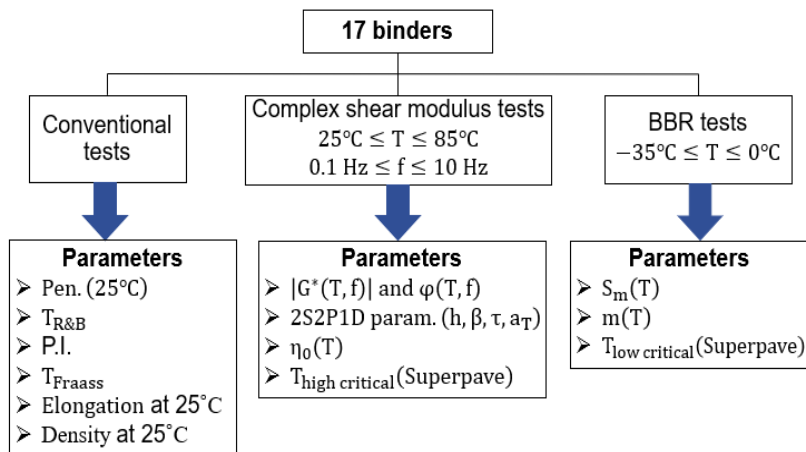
17 binders

Conventional tests

Complex shear modulus tests
$25°C \leq T \leq 85°C$
$0.1\ Hz \leq f \leq 10\ Hz$

BBR tests
$-35°C \leq T \leq 0°C$

Parameters
➢ Pen. (25°C)
➢ $T_{R\&B}$
➢ P.I.
➢ $T_{Fraass}$
➢ Elongation at 25°C
➢ Density at 25°C

Parameters
➢ $|G^*(T, f)|$ and $\varphi(T, f)$
➢ 2S2P1D param. $(h, \beta, \tau, a_T)$
➢ $\eta_0(T)$
➢ $T_{high\ critical}$(Superpave)

Parameters
➢ $S_m(T)$
➢ $m(T)$
➢ $T_{low\ critical}$(Superpave)